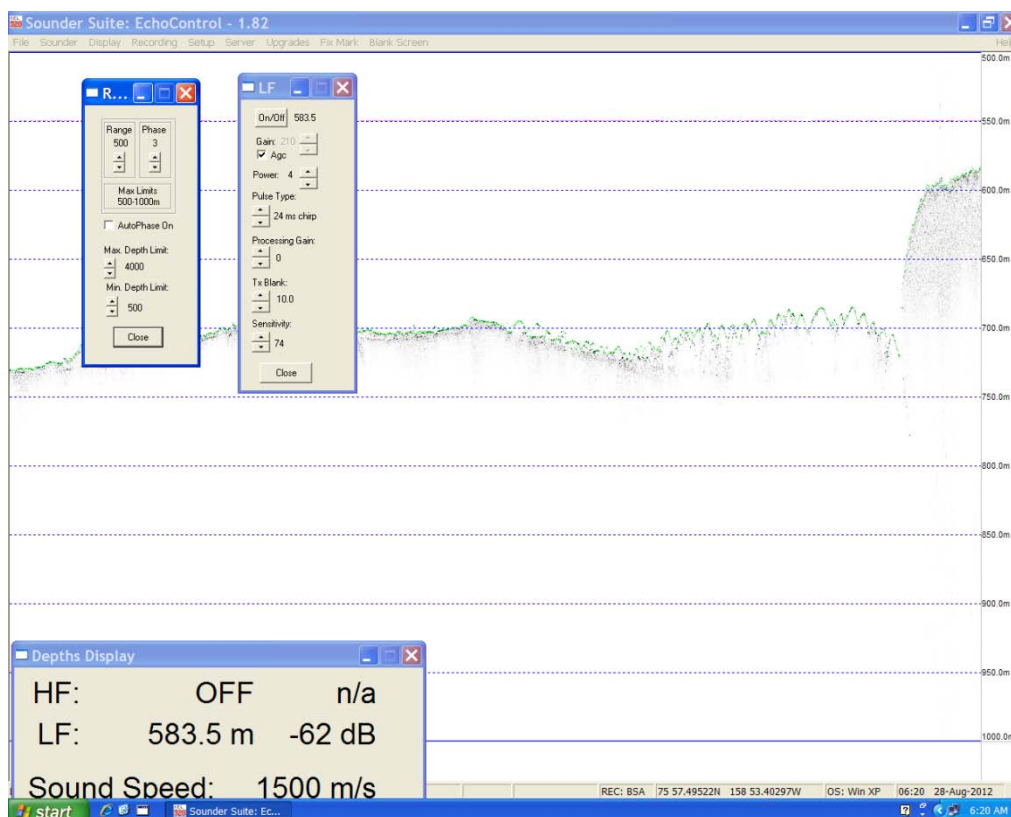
Sounder Suite: EchoControl - 1.82

File Sounder Display Recording Setup Server Upgrades Fix Mark Blank Screen Hel

R...

Range 500
Phase 3

Max Limits 500-1000m

AutoPhase On

Max. Depth Limit: 4000

Min. Depth Limit: 500

Close

LF

On/Off 583.5

Gain: 210
Agc

Power: 4

Pulse Type: 24 ms chirp

Processing Gain: 0

Tx Blank: 10.0

Sensitivity: 74

Close

500.0m
550.0m
600.0m
650.0m
700.0m
750.0m
800.0m
850.0m
900.0m
950.0m
1000.0m

Depths Display

| | | |
|---|---|---|
| HF: | OFF | n/a |
| LF: | 583.5 m | -62 dB |

Sound Speed: 1500 m/s

REC: BSA 75 57.49522N 158 53.40297W OS: Win XP 06:20 28-Aug-2012

start Sounder Suite: Ec... 6:20 AM